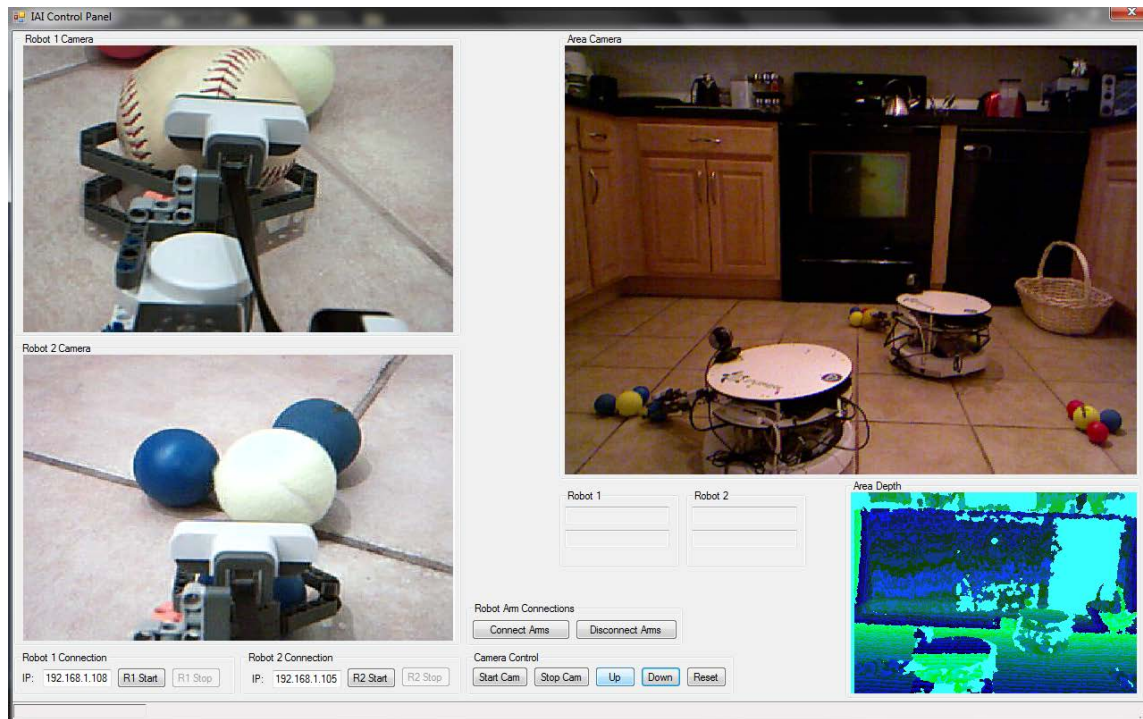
IAI Control Panel

Robot 1 Camera

Area Camera

Robot 2 Camera

Robot 1

Robot 2

Area Depth

Robot Arm Connections

Connect Arms

Disconnect Arms

Robot 1 Connection

IP: 192.168.1.108

R1 Start

R1 Stop

Robot 2 Connection

IP: 192.168.1.105

R2 Start

R2 Stop

Camera Control

Start Cam

Stop Cam

Up

Down

Reset